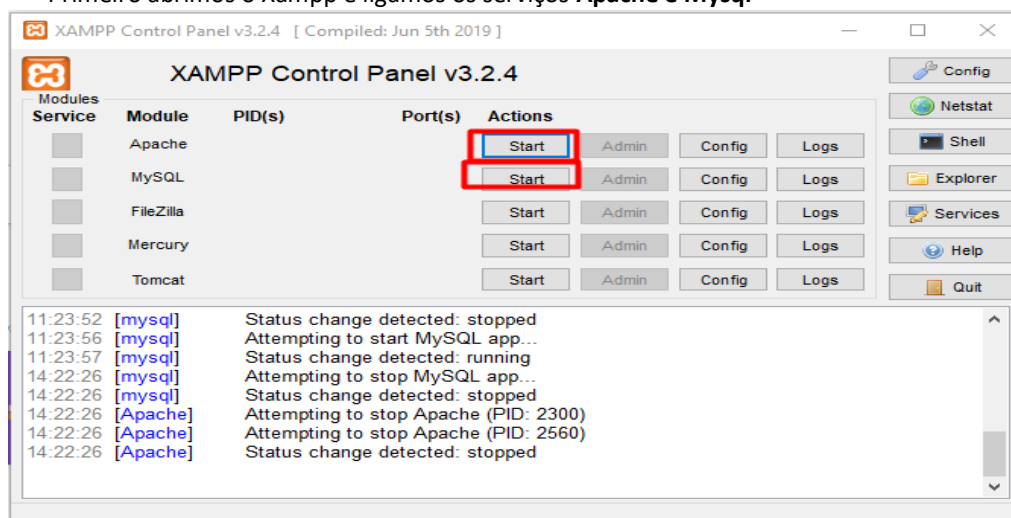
XAMPP Control Panel v3.2.4 [ Compiled: Jun 5th 2019 ]

XAMPP Control Panel v3.2.4

Config
Netstat
Shell
Explorer
Services
Help
Quit

| Modules Service | Module | PID(s) | Port(s) | Actions | | | |
|---|---|---|---|---|---|---|---|
| | Apache | | | Start | Admin | Config | Logs |
| | MySQL | | | Start | Admin | Config | Logs |
| | FileZilla | | | Start | Admin | Config | Logs |
| | Mercury | | | Start | Admin | Config | Logs |
| | Tomcat | | | Start | Admin | Config | Logs |

11:23:52 [mysql] Status change detected: stopped
11:23:56 [mysql] Attempting to start MySQL app...
11:23:57 [mysql] Status change detected: running
14:22:26 [mysql] Attempting to stop MySQL app...
14:22:26 [mysql] Status change detected: stopped
14:22:26 [Apache] Attempting to stop Apache (PID: 2300)
14:22:26 [Apache] Attempting to stop Apache (PID: 2560)
14:22:26 [Apache] Status change detected: stopped